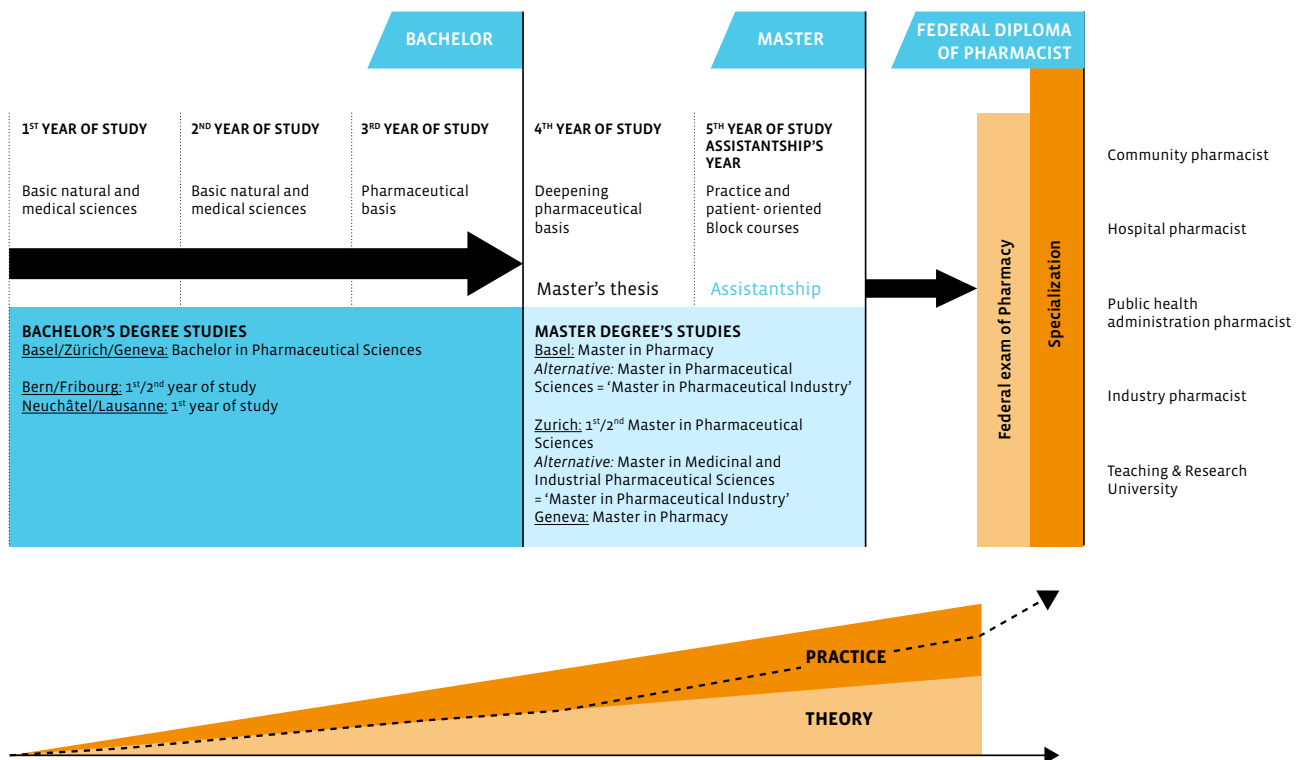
BACHELOR

MASTER

FEDERAL DIPLOMA OF PHARMACIST

1$^{ST}$ YEAR OF STUDY

Basic natural and medical sciences

2$^{ND}$ YEAR OF STUDY

Basic natural and medical sciences

3$^{RD}$ YEAR OF STUDY

Pharmaceutical basis

4$^{TH}$ YEAR OF STUDY

Deepening pharmaceutical basis

Master's thesis

5$^{TH}$ YEAR OF STUDY ASSISTANTSHIP'S YEAR

Practice and patient- oriented Block courses

Assistantship

BACHELOR'S DEGREE STUDIES
Basel/Zürich/Geneva: Bachelor in Pharmaceutical Sciences

Bern/Fribourg: 1$^{st}$/2$^{nd}$ year of study
Neuchâtel/Lausanne: 1$^{st}$ year of study

MASTER DEGREE'S STUDIES
Basel: Master in Pharmacy
Alternative: Master in Pharmaceutical Sciences = 'Master in Pharmaceutical Industry'

Zurich: 1$^{st}$/2$^{nd}$ Master in Pharmaceutical Sciences
Alternative: Master in Medicinal and Industrial Pharmaceutical Sciences = 'Master in Pharmaceutical Industry'
Geneva: Master in Pharmacy

Federal exam of Pharmacy

Specialization

Community pharmacist

Hospital pharmacist

Public health administration pharmacist

Industry pharmacist

Teaching & Research University

PRACTICE

THEORY